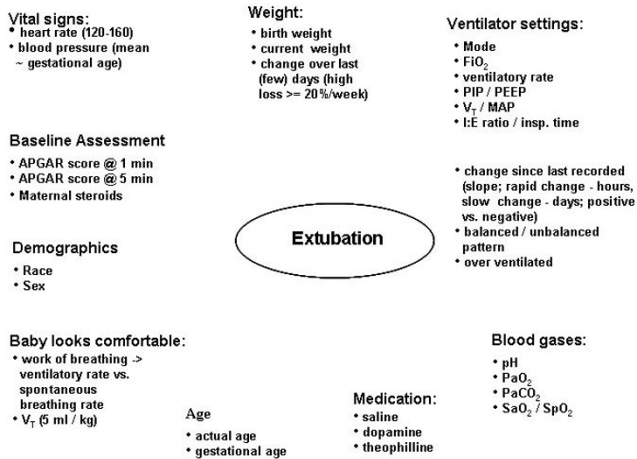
Vital signs:
• heart rate (120-160)
• blood pressure (mean ~ gestational age)

Weight:
• birth weight
• current weight
• change over last (few) days (high loss >= 20%/week)

Ventilator settings:
• Mode
• $FiO_2$
• ventilatory rate
• PIP / PEEP
• $V_T$ / MAP
• I:E ratio / insp. time

Baseline Assessment
• APGAR score @ 1 min
• APGAR score @ 5 min
• Maternal steroids

• change since last recorded (slope; rapid change - hours, slow change - days; positive vs. negative)
• balanced / unbalanced pattern
• over ventilated

Demographics
• Race
• Sex

Extubation

Baby looks comfortable:
• work of breathing -> ventilatory rate vs. spontaneous breathing rate
• $V_T$ (5 ml / kg)

Age
• actual age
• gestational age

Medication:
• saline
• dopamine
• theophilline

Blood gases:
• pH
• $PaO_2$
• $PaCO_2$
• $SaO_2$ / $SpO_2$